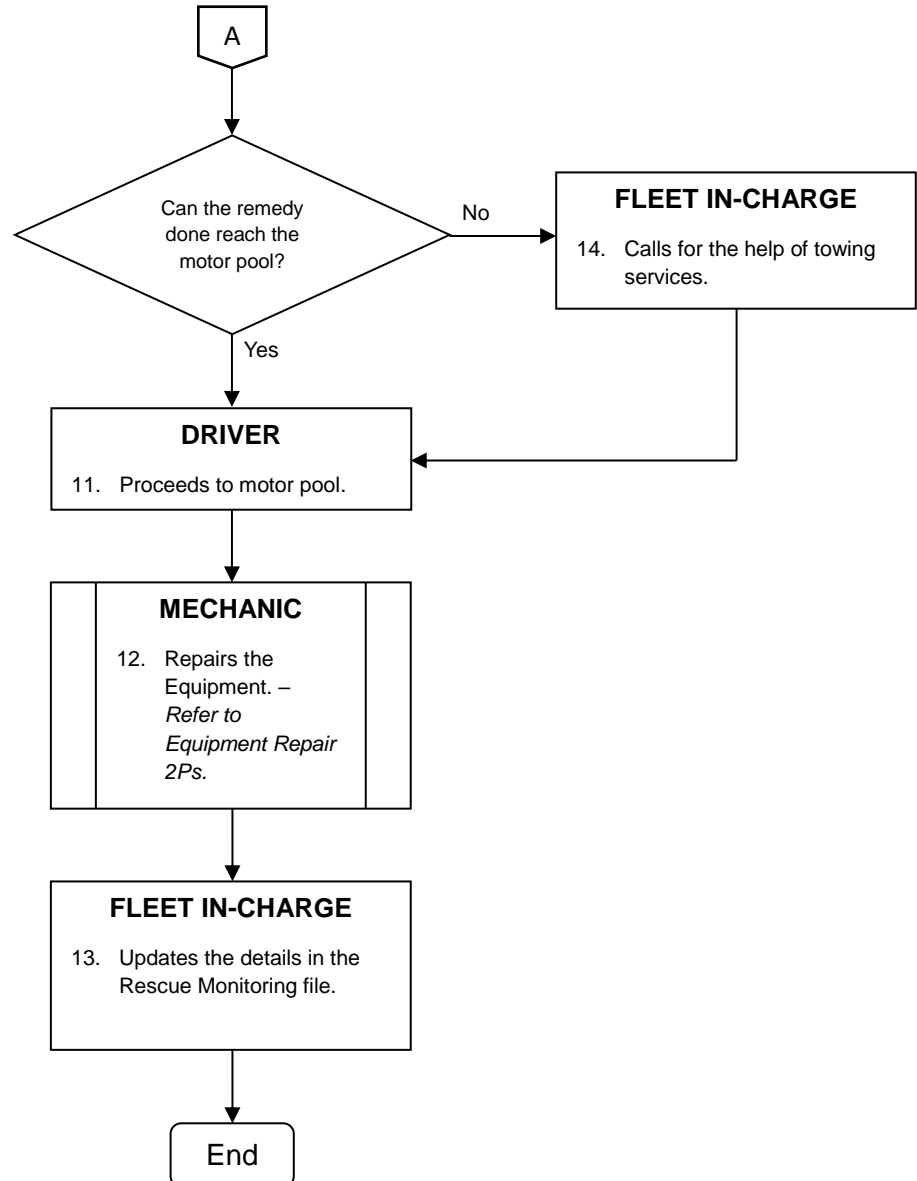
A

Can the remedy done reach the motor pool?

No

FLEET IN-CHARGE

14. Calls for the help of towing services.

Yes

DRIVER

11. Proceeds to motor pool.

MECHANIC

12. Repairs the Equipment. – *Refer to Equipment Repair 2Ps.*

FLEET IN-CHARGE

13. Updates the details in the Rescue Monitoring file.

End